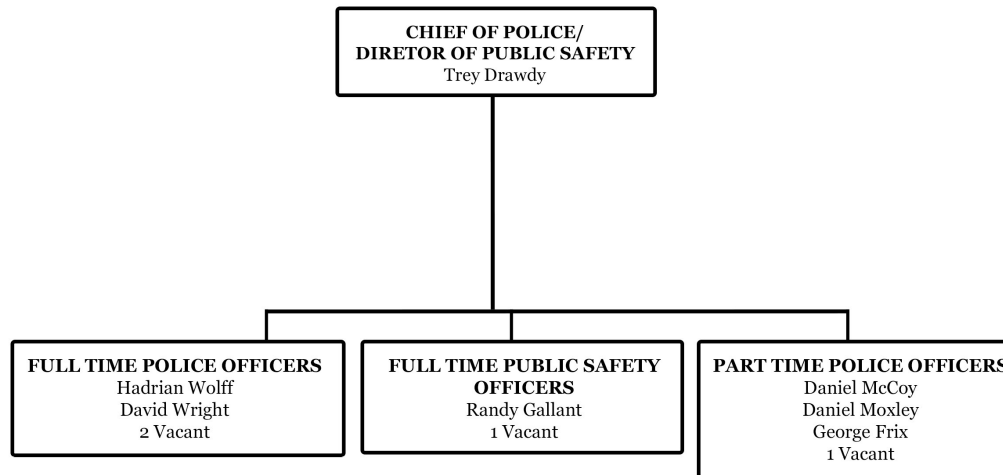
CHIEF OF POLICE/
DIRETOR OF PUBLIC SAFETY
Trey Drawdy

FULL TIME POLICE OFFICERS
Hadrian Wolff
David Wright
2 Vacant

FULL TIME PUBLIC SAFETY OFFICERS
Randy Gallant
1 Vacant

PART TIME POLICE OFFICERS
Daniel McCoy
Daniel Moxley
George Frix
1 Vacant